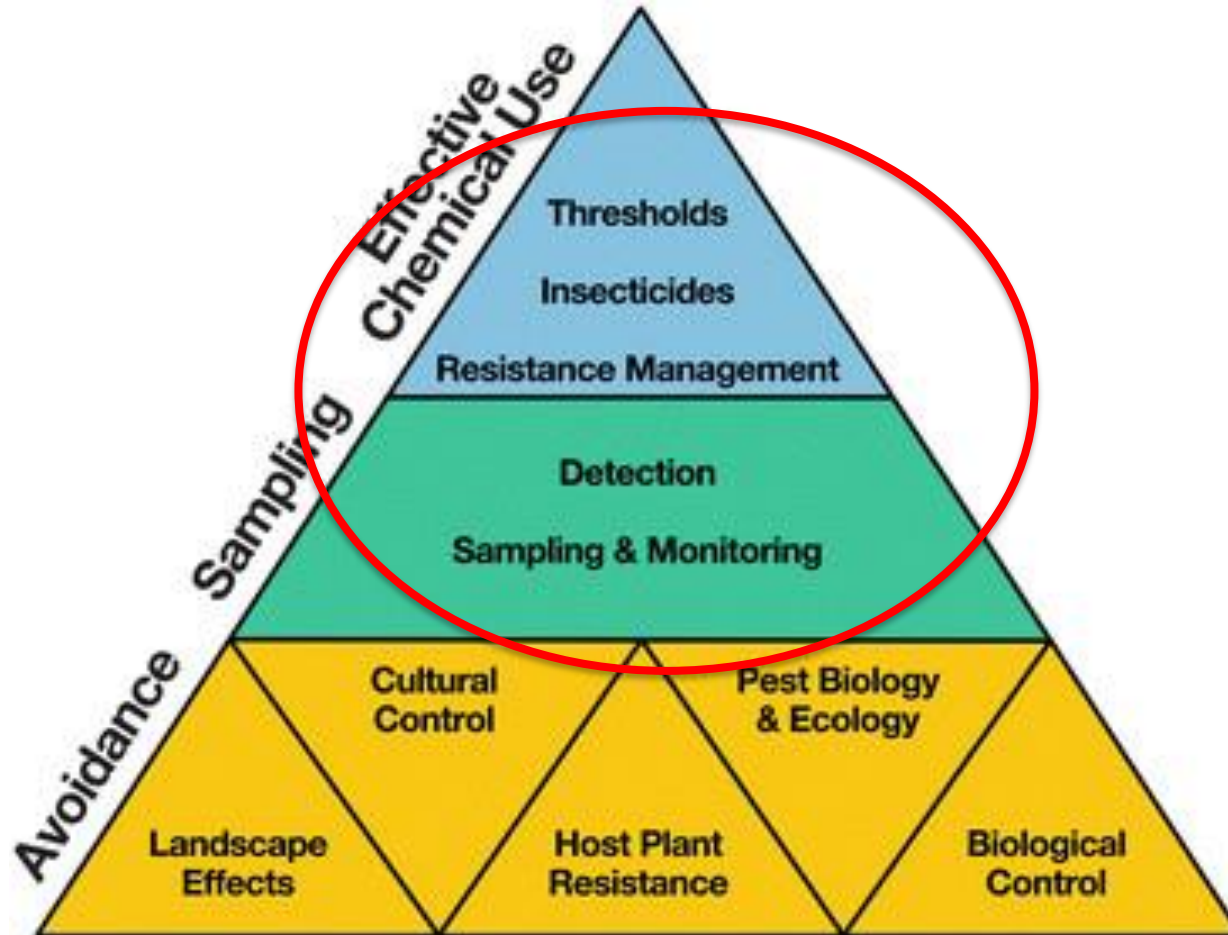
Effective Chemical Use

Thresholds

Insecticides

Resistance Management

Sampling

Detection

Sampling & Monitoring

Avoidance

Cultural Control

Pest Biology & Ecology

Landscape Effects

Host Plant Resistance

Biological Control